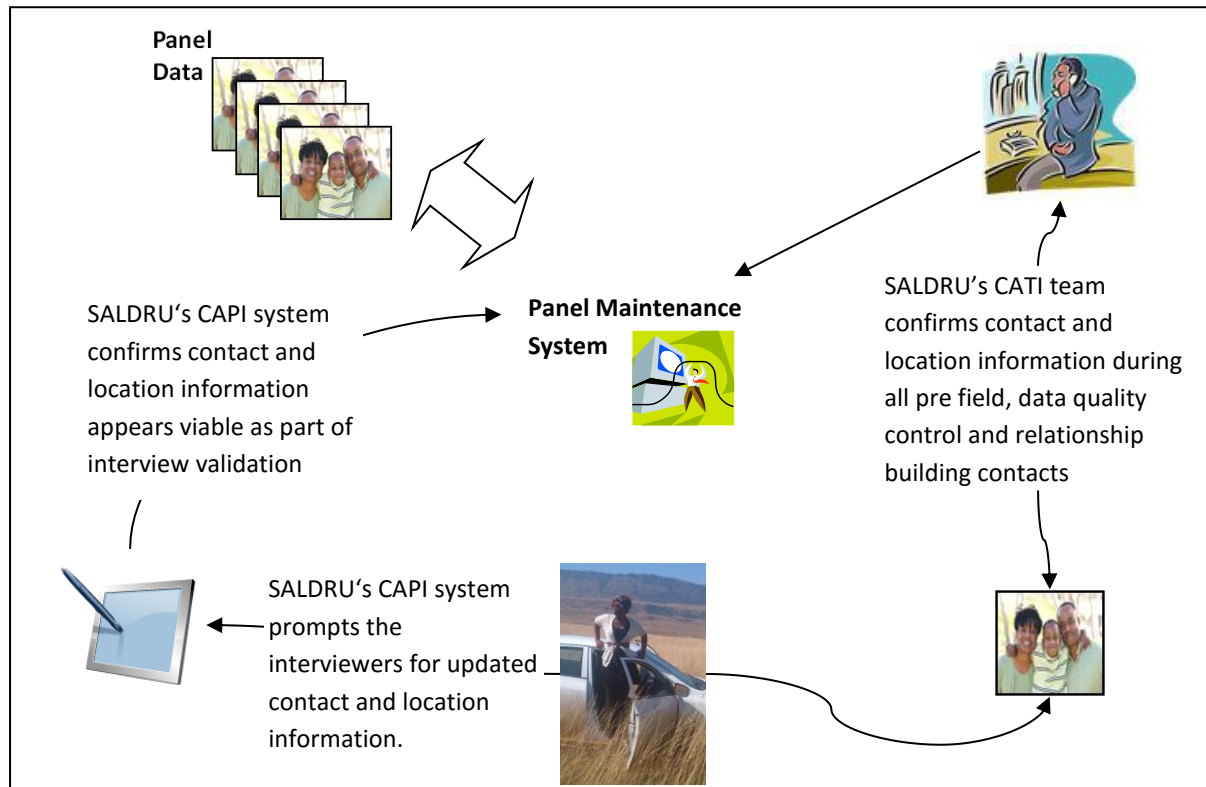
Panel Data

SALDRU's CAPI system confirms contact and location information appears viable as part of interview validation

Panel Maintenance System

SALDRU's CATI team confirms contact and location information during all pre field, data quality control and relationship building contacts

SALDRU's CAPI system prompts the interviewers for updated contact and location information.